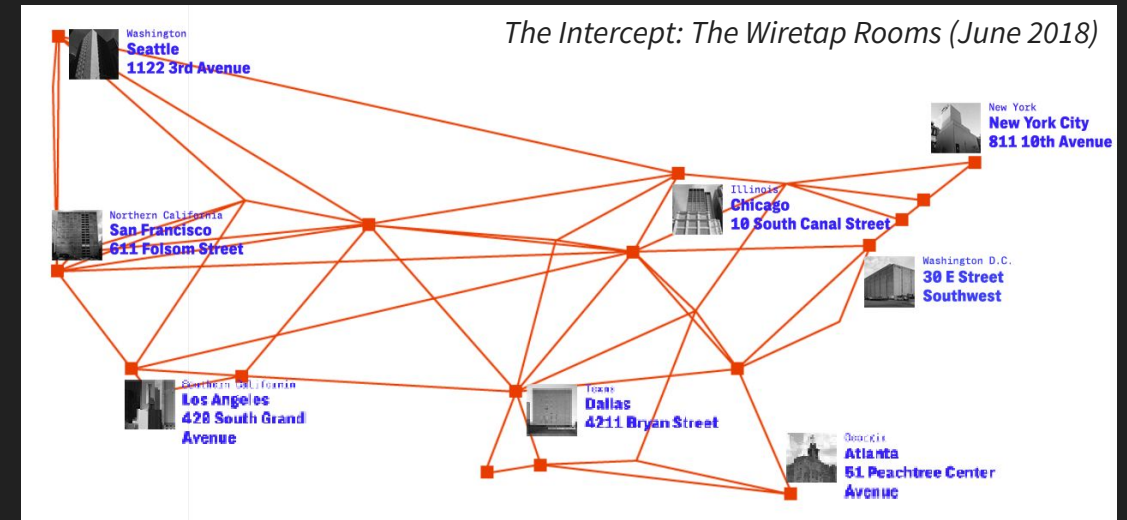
The Intercept: The Wiretap Rooms (June 2018)

Washington
Seattle
1122 3rd Avenue

New York
New York City
811 10th Avenue

Illinois
Chicago
10 South Canal Street

Northern California
San Francisco
611 Folsom Street

Washington D.C.
30 E Street
Southwest

Southern California
Los Angeles
420 South Grand
Avenue

Texas
Dallas
4211 Bryan Street

Georgia
Atlanta
51 Peachtree Center
Avenue